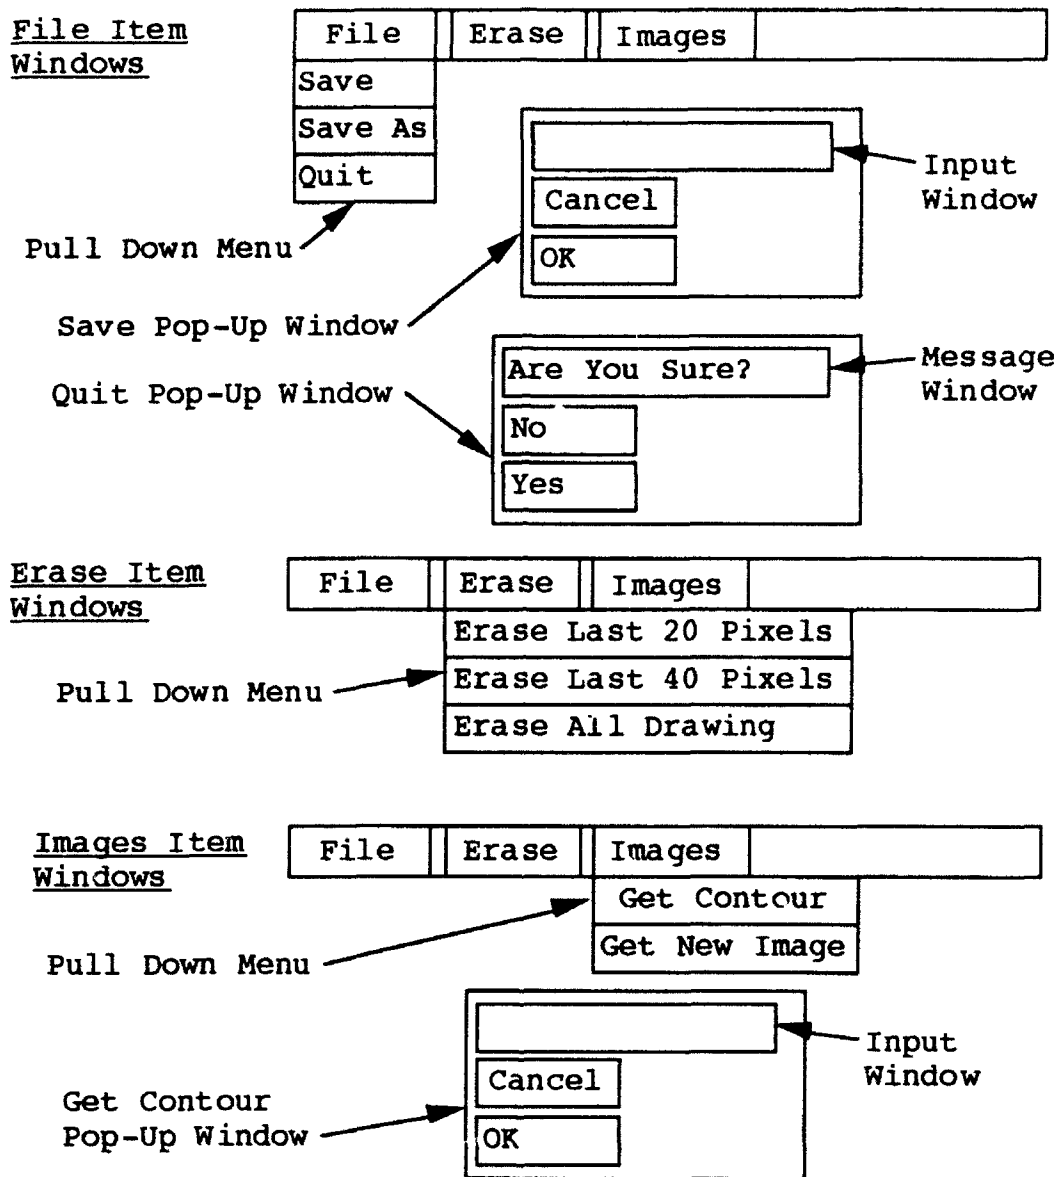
File Item Windows

File | Erase | Images

Save
Save As
Quit

Input Window

Cancel
OK

Pull Down Menu

Save Pop-Up Window

Are You Sure?

Message Window

Quit Pop-Up Window

No
Yes

Erase Item Windows

File | Erase | Images

Erase Last 20 Pixels
Erase Last 40 Pixels
Erase All Drawing

Pull Down Menu

Images Item Windows

File | Erase | Images

Get Contour
Get New Image

Pull Down Menu

Input Window

Cancel
OK

Get Contour Pop-Up Window